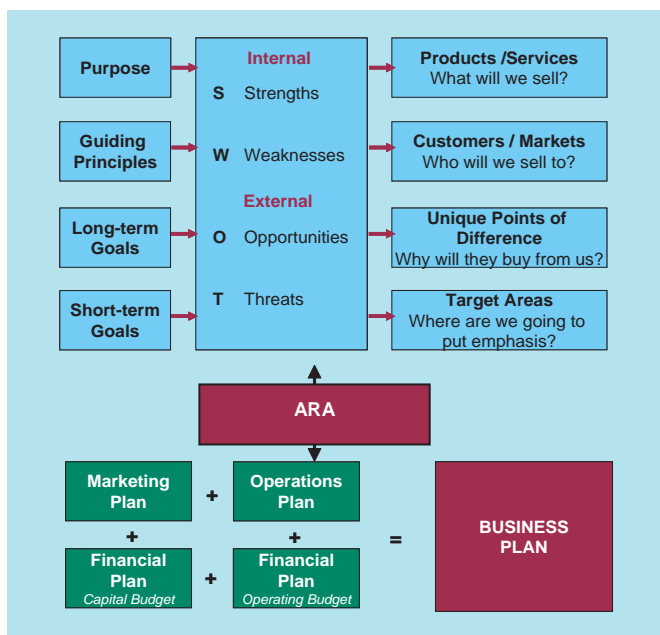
Purpose

Guiding Principles

Long-term Goals

Short-term Goals

Internal
S Strengths

W Weaknesses

External
O Opportunities

T Threats

Products /Services
What will we sell?

Customers / Markets
Who will we sell to?

Unique Points of Difference
Why will they buy from us?

Target Areas
Where are we going to put emphasis?

ARA

Marketing Plan + Operations Plan
+ +
Financial Plan Capital Budget + Financial Plan Operating Budget

=

BUSINESS PLAN